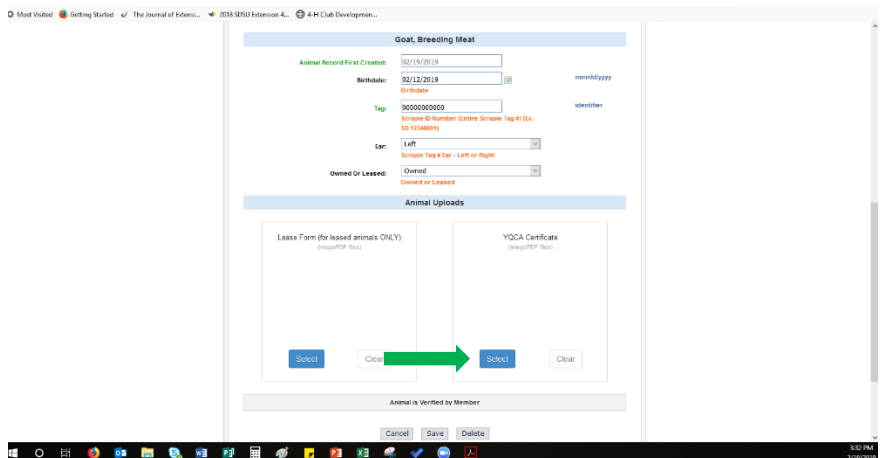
Most Visited Getting Started The Journal of Extensi... 2018 SDSU Extension 4... 4-H Club Developmen...

Goat, Breeding Meat

Animal Record First Created: 02/19/2019

Birthdate: 02/12/2019 mm/dd/yyyy
Birthdate

Tag: 00000000000 identifier
Scrapie ID Number (Entire Scrapie Tag #) (Ex. SD-12345001)

Ear: Left
Scrapie Tag # Ear - Left or Right

Owned Or Leased: Owned
Owned or Leased

Animal Uploads

Lease Form (for leased animals ONLY)
(Image/PDF files)

Select Clear

YQCA Certificate
(Image/PDF files)

Select Clear

Animal is Verified by Member

Cancel Save Delete

3:32 PM
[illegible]